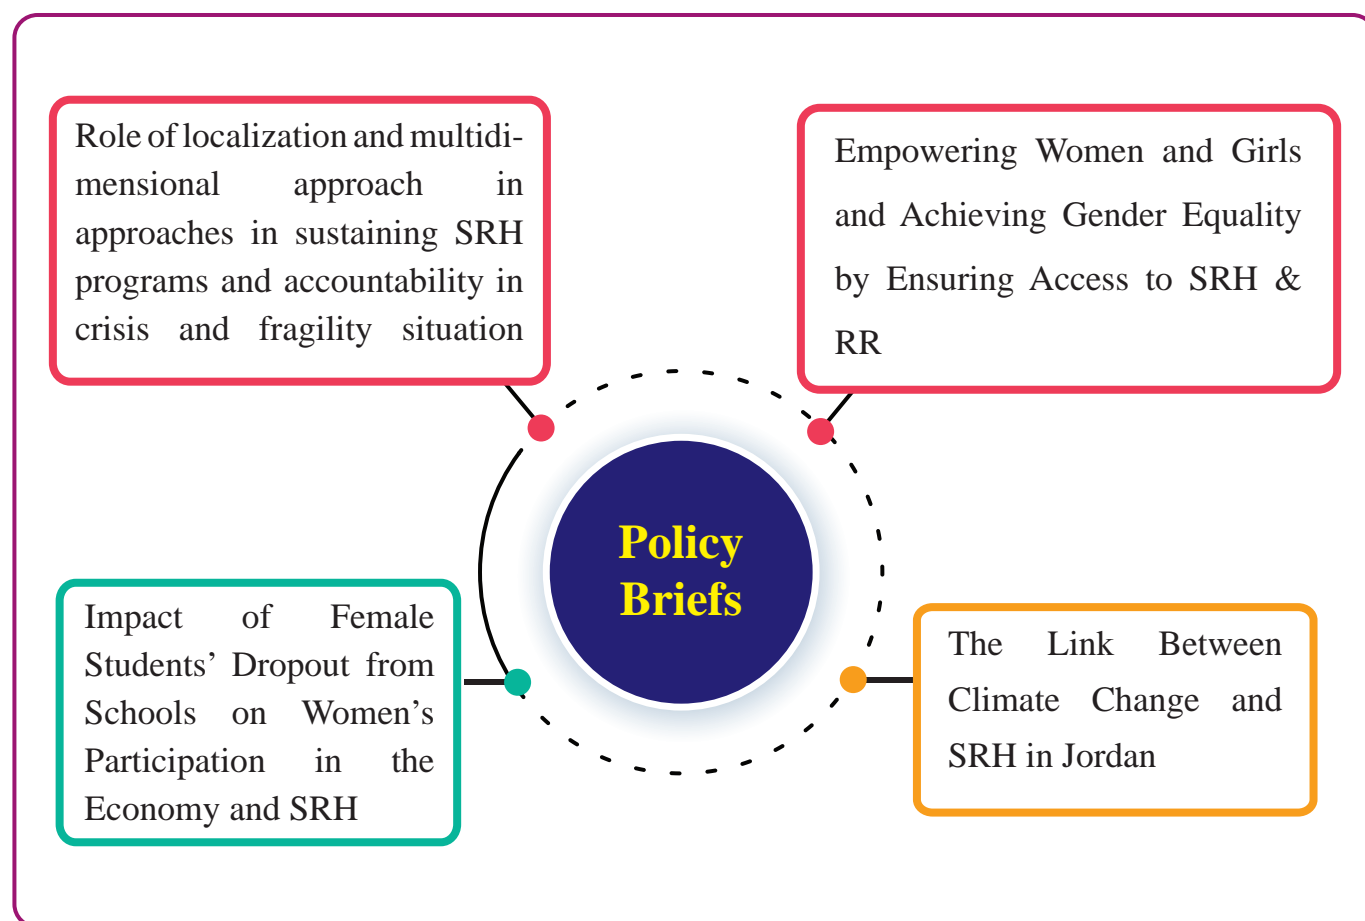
Role of localization and multidimensional approach in approaches in sustaining SRH programs and accountability in crisis and fragility situation

Empowering Women and Girls and Achieving Gender Equality by Ensuring Access to SRH & RR

Policy Briefs

Impact of Female Students' Dropout from Schools on Women's Participation in the Economy and SRH

The Link Between Climate Change and SRH in Jordan